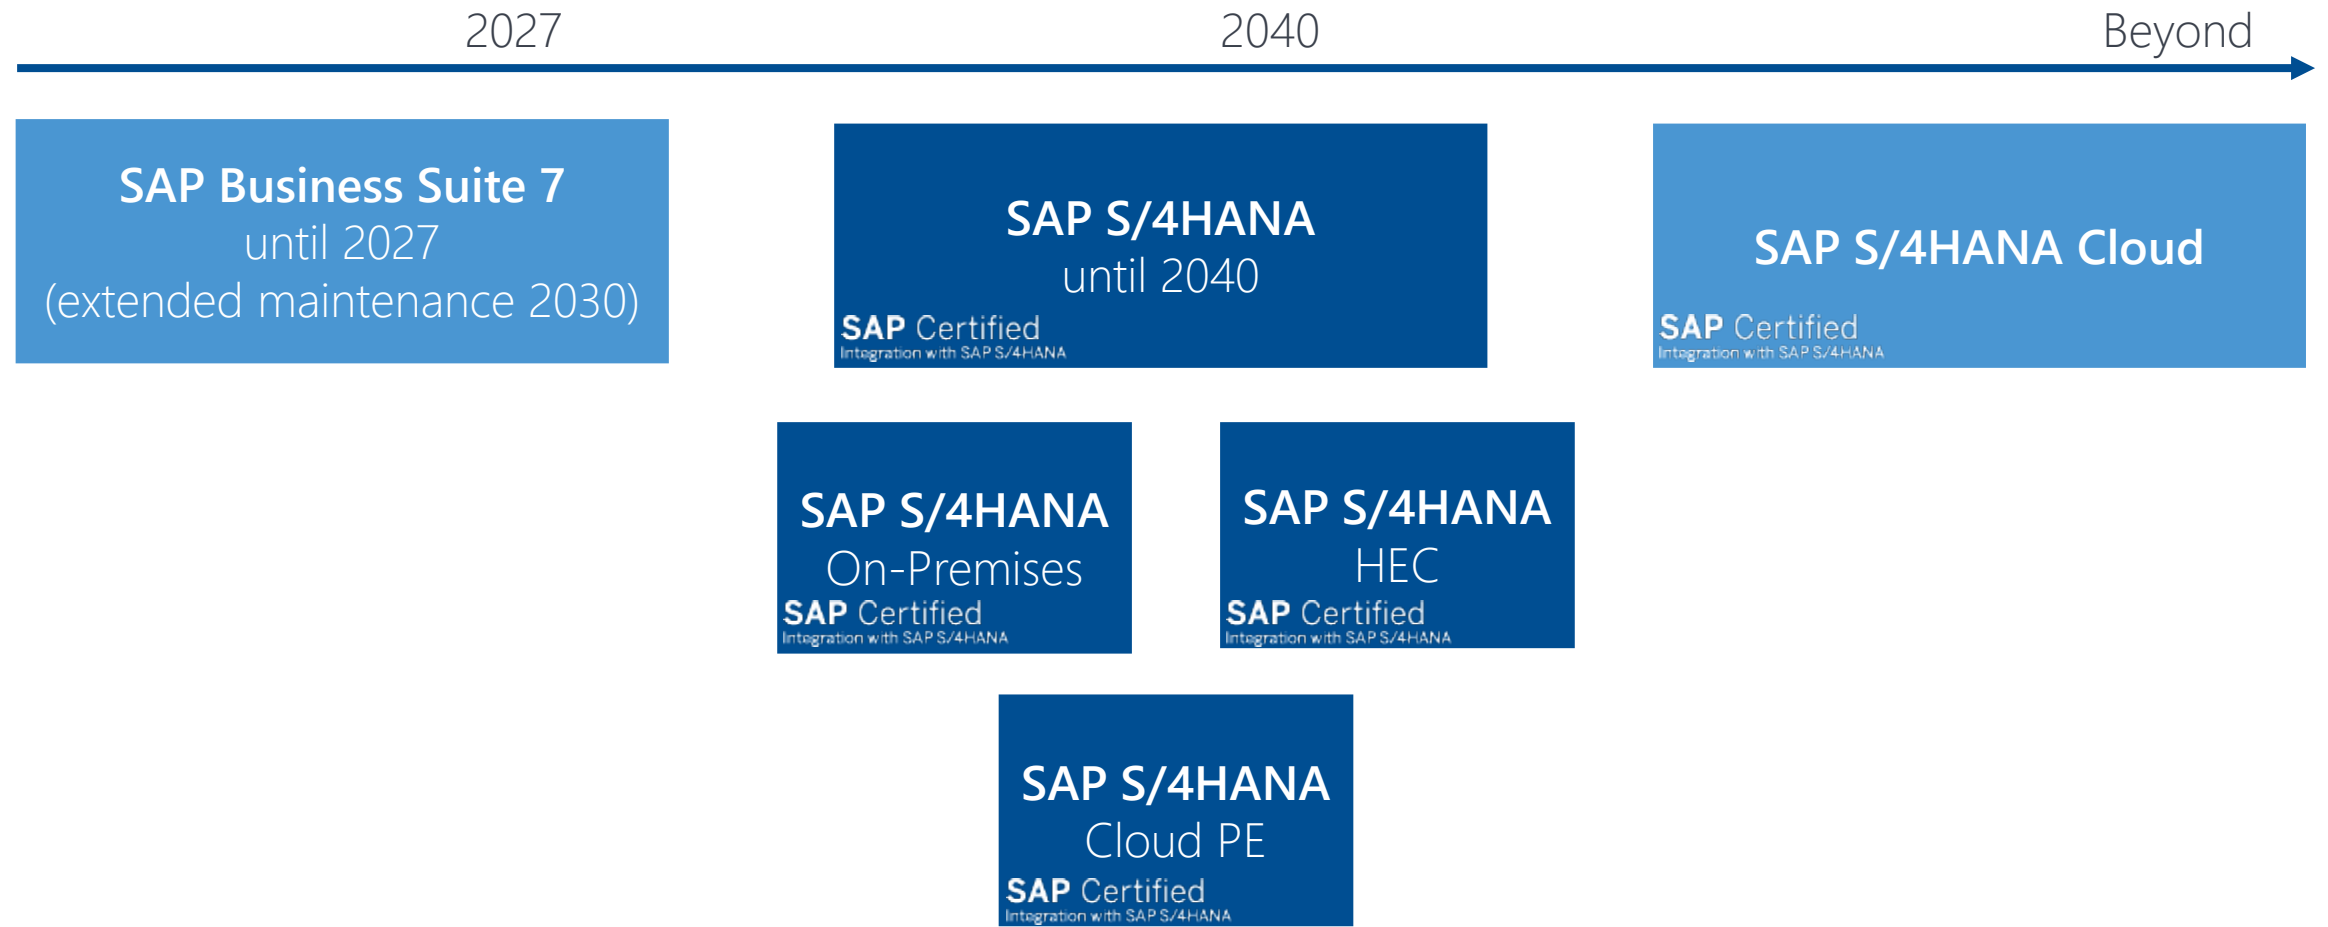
2027

2040

Beyond

SAP Business Suite 7
until 2027
(extended maintenance 2030)

SAP S/4HANA
until 2040
SAP Certified
Integration with SAP S/4HANA

SAP S/4HANA Cloud
SAP Certified
Integration with SAP S/4HANA

SAP S/4HANA
On-Premises
SAP Certified
Integration with SAP S/4HANA

SAP S/4HANA
HEC
SAP Certified
Integration with SAP S/4HANA

SAP S/4HANA
Cloud PE
SAP Certified
Integration with SAP S/4HANA